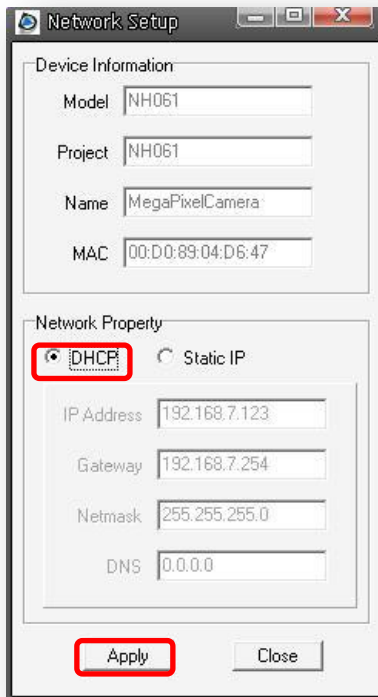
Network Setup

Device Information

Model NH061

Project NH061

Name MegaPixelCamera

MAC 00:D0:89:04:D6:47

Network Property

DHCP Static IP

IP Address 192.168.7.123

Gateway 192.168.7.254

Netmask 255.255.255.0

DNS 0.0.0.0

Apply Close